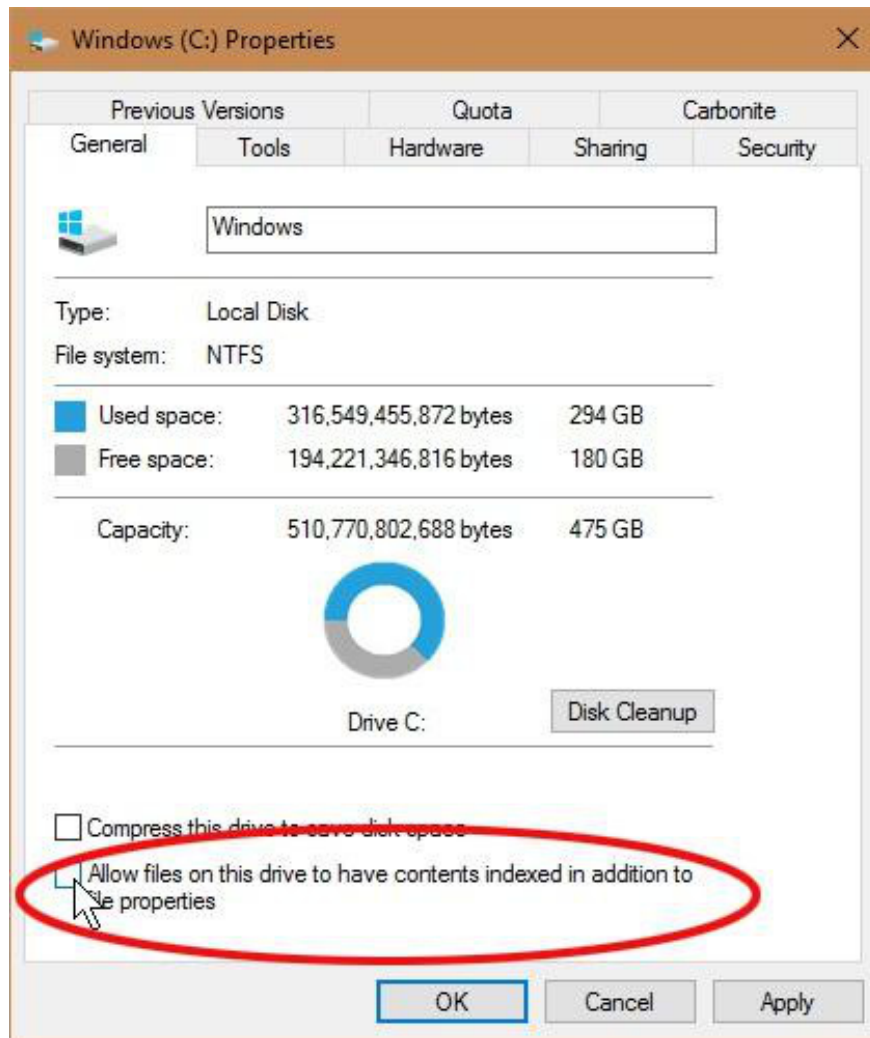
Windows (C:) Properties

Previous Versions
Quota
Carbonite
General
Tools
Hardware
Sharing
Security

Windows

Type: Local Disk
File system: NTFS

Used space: 316,549,455,872 bytes 294 GB
Free space: 194,221,346,816 bytes 180 GB

Capacity: 510,770,802,688 bytes 475 GB

Drive C:
Disk Cleanup

Compress this drive to save disk space
Allow files on this drive to have contents indexed in addition to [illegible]le properties

OK
Cancel
Apply